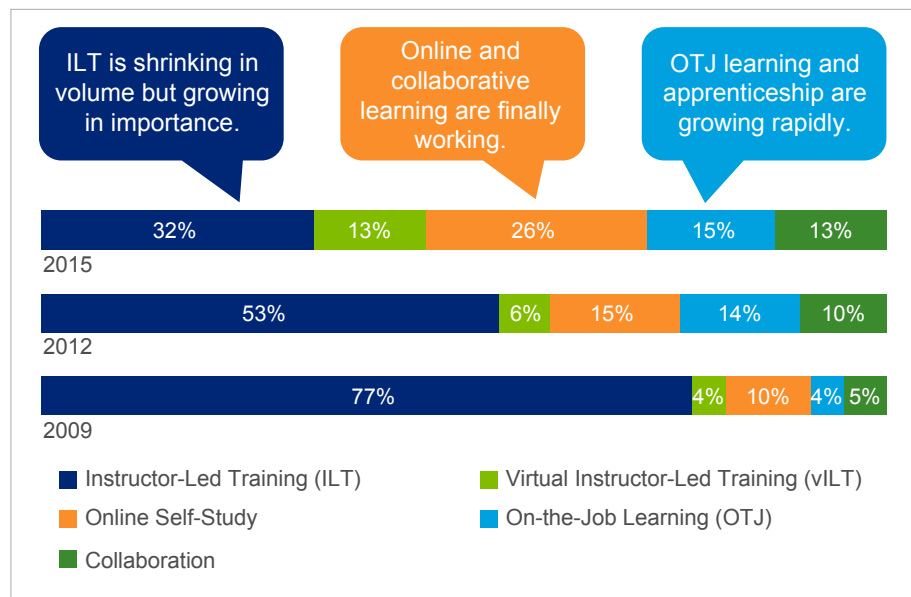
ILT is shrinking in volume but growing in importance.

Online and collaborative learning are finally working.

OTJ learning and apprenticeship are growing rapidly.

32% 13% 26% 15% 13%

2015

53% 6% 15% 14% 10%

2012

77% 4% 10% 4% 5%

2009

Instructor-Led Training (ILT)

Virtual Instructor-Led Training (vILT)

Online Self-Study

On-the-Job Learning (OTJ)

Collaboration